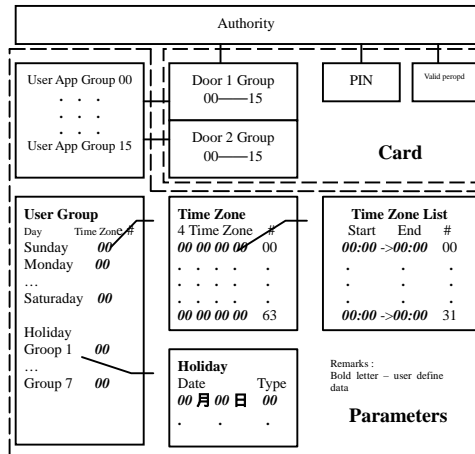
Authority

User App Group 00
. . . .
. . . .
User App Group 15

Door 1 Group
00——15

Door 2 Group
00——15

PIN

Valid peropd

Card

User Group
Day Time Zone #
Sunday 00
Monday 00
…
Saturaday 00

Holiday
Groop 1 00
…
Group 7 00

Time Zone
4 Time Zone #
00 00 00 00 00
. . . . .
. . . . .
. . . . .
00 00 00 00 63

Time Zone List
Start End #
00:00 ->00:00 00
. . .
. . .
. . .
00:00 ->00:00 31

Holiday
Date Type
00 月 00 日 00
. . .

Remarks :
Bold letter – user define data

Parameters